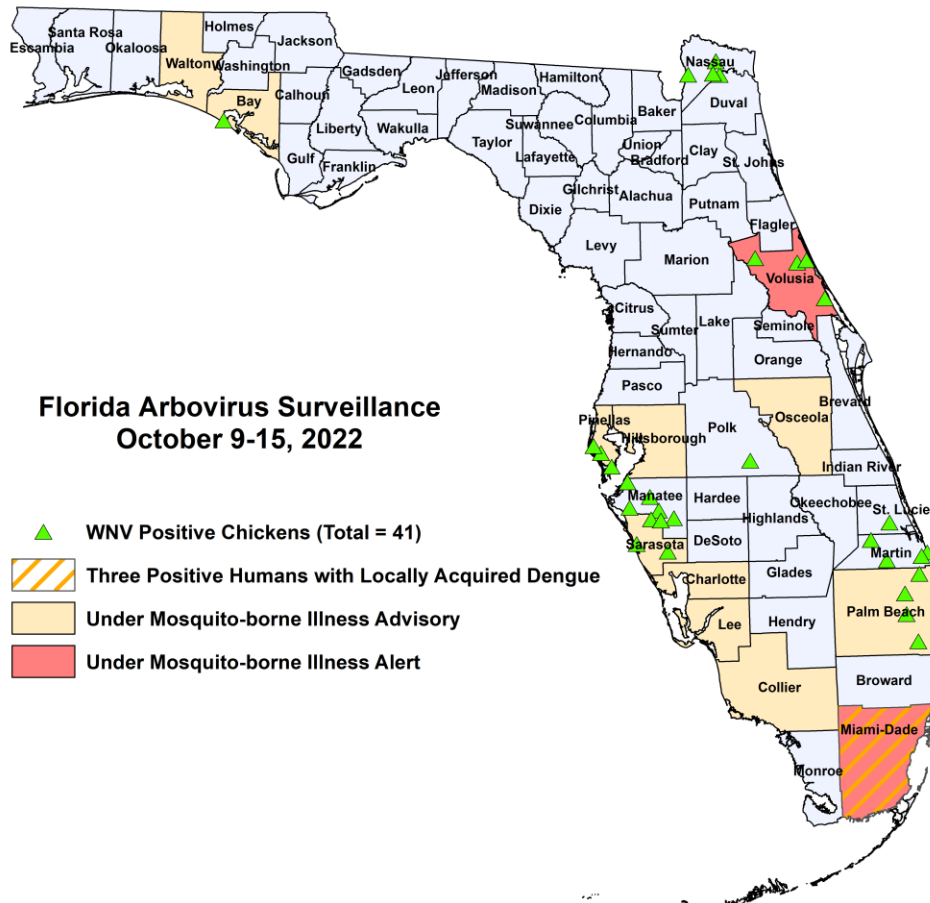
Florida Arbovirus Surveillance
October 9-15, 2022

WNV Positive Chickens (Total = 41)
Three Positive Humans with Locally Acquired Dengue
Under Mosquito-borne Illness Advisory
Under Mosquito-borne Illness Alert

Escambia
Santa Rosa
Okaloosa
Walton
Holmes
Washington
Jackson
Bay
Calhoun
Gadsden
Leon
Jefferson
Madison
Hamilton
Liberty
Wakulla
Gulf
Franklin
Taylor
Suwannee
Columbia
Lafayette
Union
Bradford
Baker
Nassau
Duval
Clay
St. Johns
Gilchrist
Alachua
Putnam
Dixie
Flagler
Levy
Marion
Volusia
Citrus
Sumter
Lake
Seminole
Hernando
Orange
Pasco
Osceola
Brevard
Pinellas
Hillsborough
Polk
Indian River
Manatee
Hardee
Okeechobee
Highlands
St. Lucie
Sarasota
DeSoto
Martin
Charlotte
Glades
Palm Beach
Lee
Hendry
Collier
Broward
Miami-Dade
Monroe